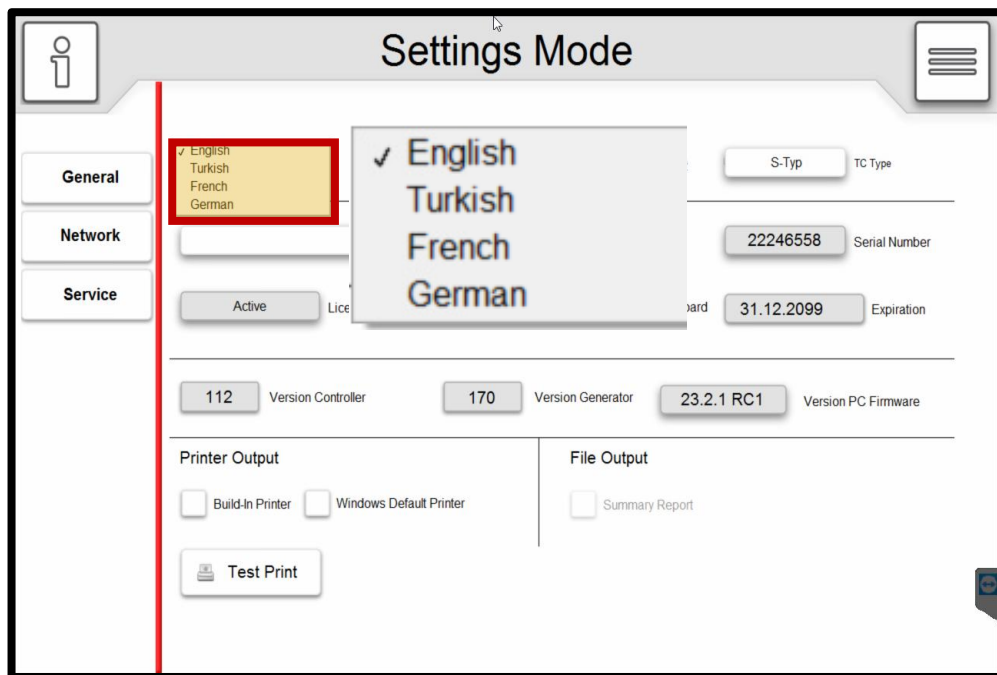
Settings Mode

General

Network

Service

✓ English
Turkish
French
German

✓ English
Turkish
French
German

S-Typ TC Type

22246558 Serial Number

Active Lice

oard 31.12.2099 Expiration

112 Version Controller

170 Version Generator

23.2.1 RC1 Version PC Firmware

Printer Output

Build-In Printer

Windows Default Printer

File Output

Summary Report

Test Print